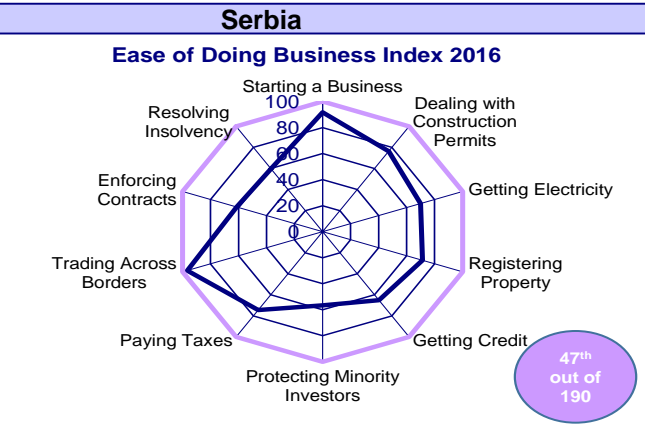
Serbia

Ease of Doing Business Index 2016

Starting a Business

Dealing with Construction Permits

Getting Electricity

Registering Property

Getting Credit

Protecting Minority Investors

Paying Taxes

Trading Across Borders

Enforcing Contracts

Resolving Insolvency

100
80
60
40
20
0

47$^{th}$ out of 190